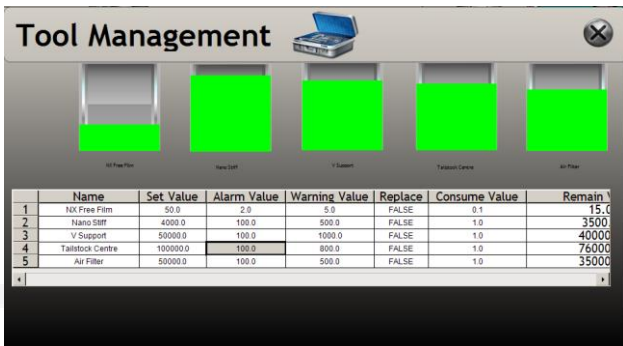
Tool Management

NX Free Film

Nano Stiff

V Support

Tailstock Centre

Air Filter

| | Name | Set Value | Alarm Value | Warning Value | Replace | Consume Value | Remain V |
|---|---|---|---|---|---|---|---|
| 1 | NX Free Film | 50.0 | 2.0 | 5.0 | FALSE | 0.1 | 15.0 |
| 2 | Nano Stiff | 4000.0 | 100.0 | 500.0 | FALSE | 1.0 | 3500 |
| 3 | V Support | 50000.0 | 100.0 | 1000.0 | FALSE | 1.0 | 40000 |
| 4 | Tailstock Centre | 100000.0 | 100.0 | 800.0 | FALSE | 1.0 | 76000 |
| 5 | Air Filter | 50000.0 | 100.0 | 500.0 | FALSE | 1.0 | 35000 |